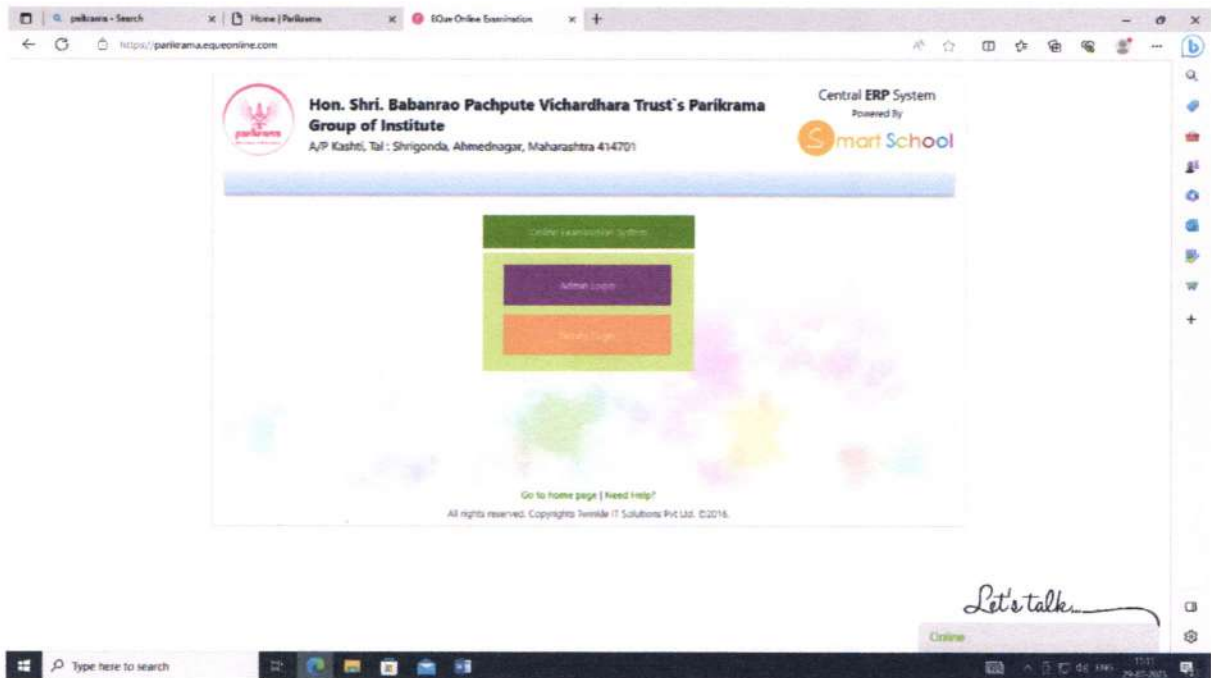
parikrama - Search | Home | Parikrama | EQue Online Examination | +

https://parikrama.equeonline.com

parikrama

Hon. Shri. Babanrao Pachpute Vichardhara Trust`s Parikrama Group of Institute

A/P Kashti, Tal : Shrigonda, Ahmednagar, Maharashtra 414701

Central ERP System
Powered By
Smart School

Online Examination System

Admin Login

Faculty Login

Go to home page | Need Help?

All rights reserved. Copyrights Twinkle IT Solutions Pvt Ltd. ©2016.

Let's talk...

Online

Type here to search

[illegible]